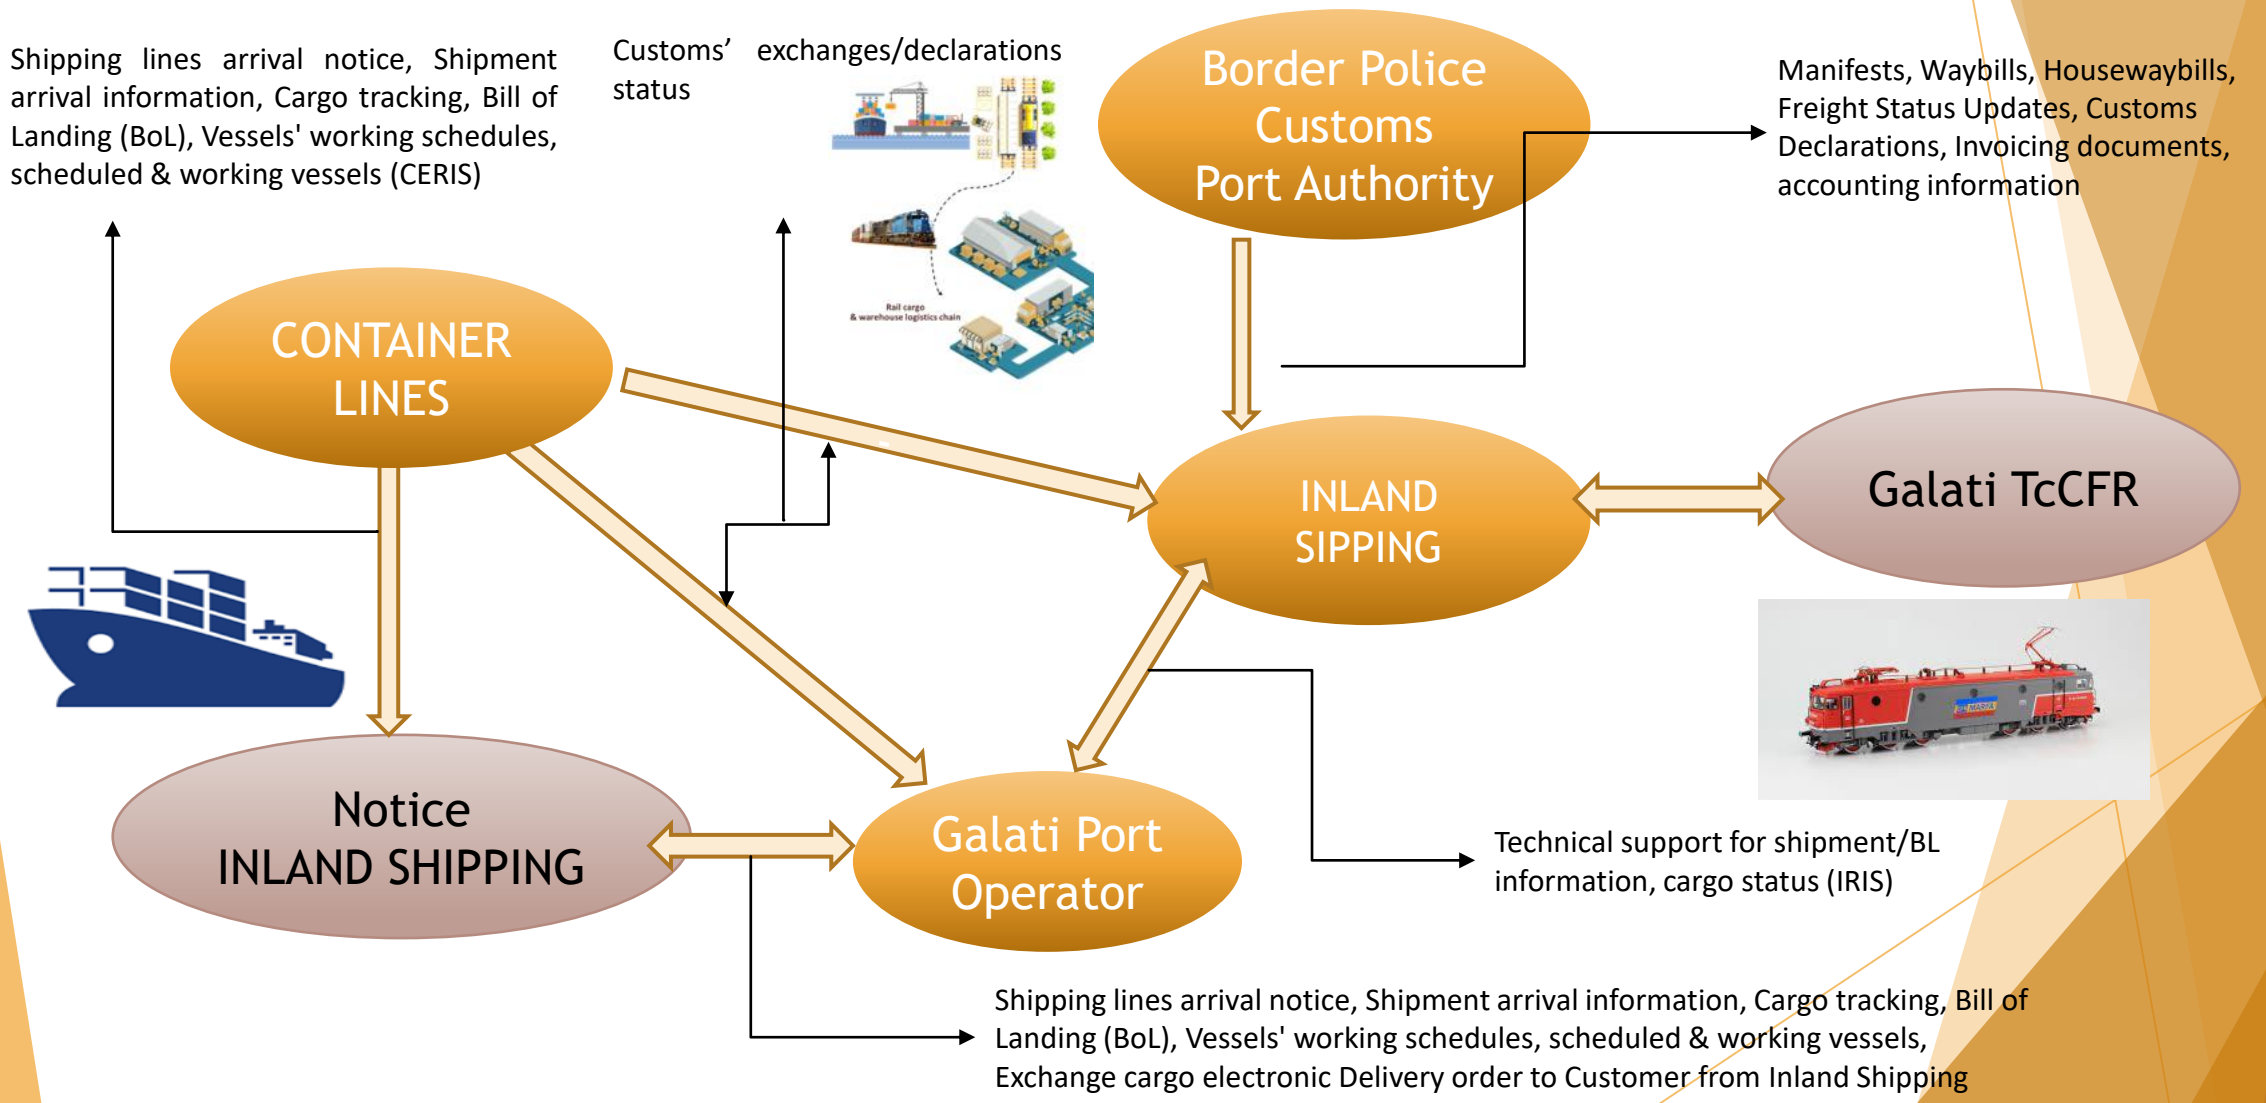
Shipping lines arrival notice, Shipment arrival information, Cargo tracking, Bill of Landing (BoL), Vessels' working schedules, scheduled & working vessels (CERIS)

Customs' exchanges/declarations status

Border Police
Customs
Port Authority

Manifests, Waybills, Housewaybills, Freight Status Updates, Customs Declarations, Invoicing documents, accounting information

Rail cargo & warehouse logistics chain

CONTAINER LINES

INLAND SIPPING

Galati TcCFR

Notice INLAND SHIPPING

Galati Port Operator

Technical support for shipment/BL information, cargo status (IRIS)

Shipping lines arrival notice, Shipment arrival information, Cargo tracking, Bill of Landing (BoL), Vessels' working schedules, scheduled & working vessels, Exchange cargo electronic Delivery order to Customer from Inland Shipping